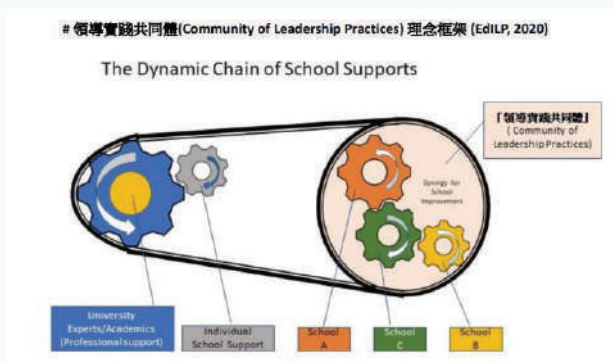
# 領導實踐共同體(Community of Leadership Practices) 理念框架 (EdILP, 2020)

The Dynamic Chain of School Supports

「領導實踐共同體」( Community of Leadership Practices)

Synergy for School Improvement

University Experts/Academics (Professional support)

Individual School Support

School A

School C

School B